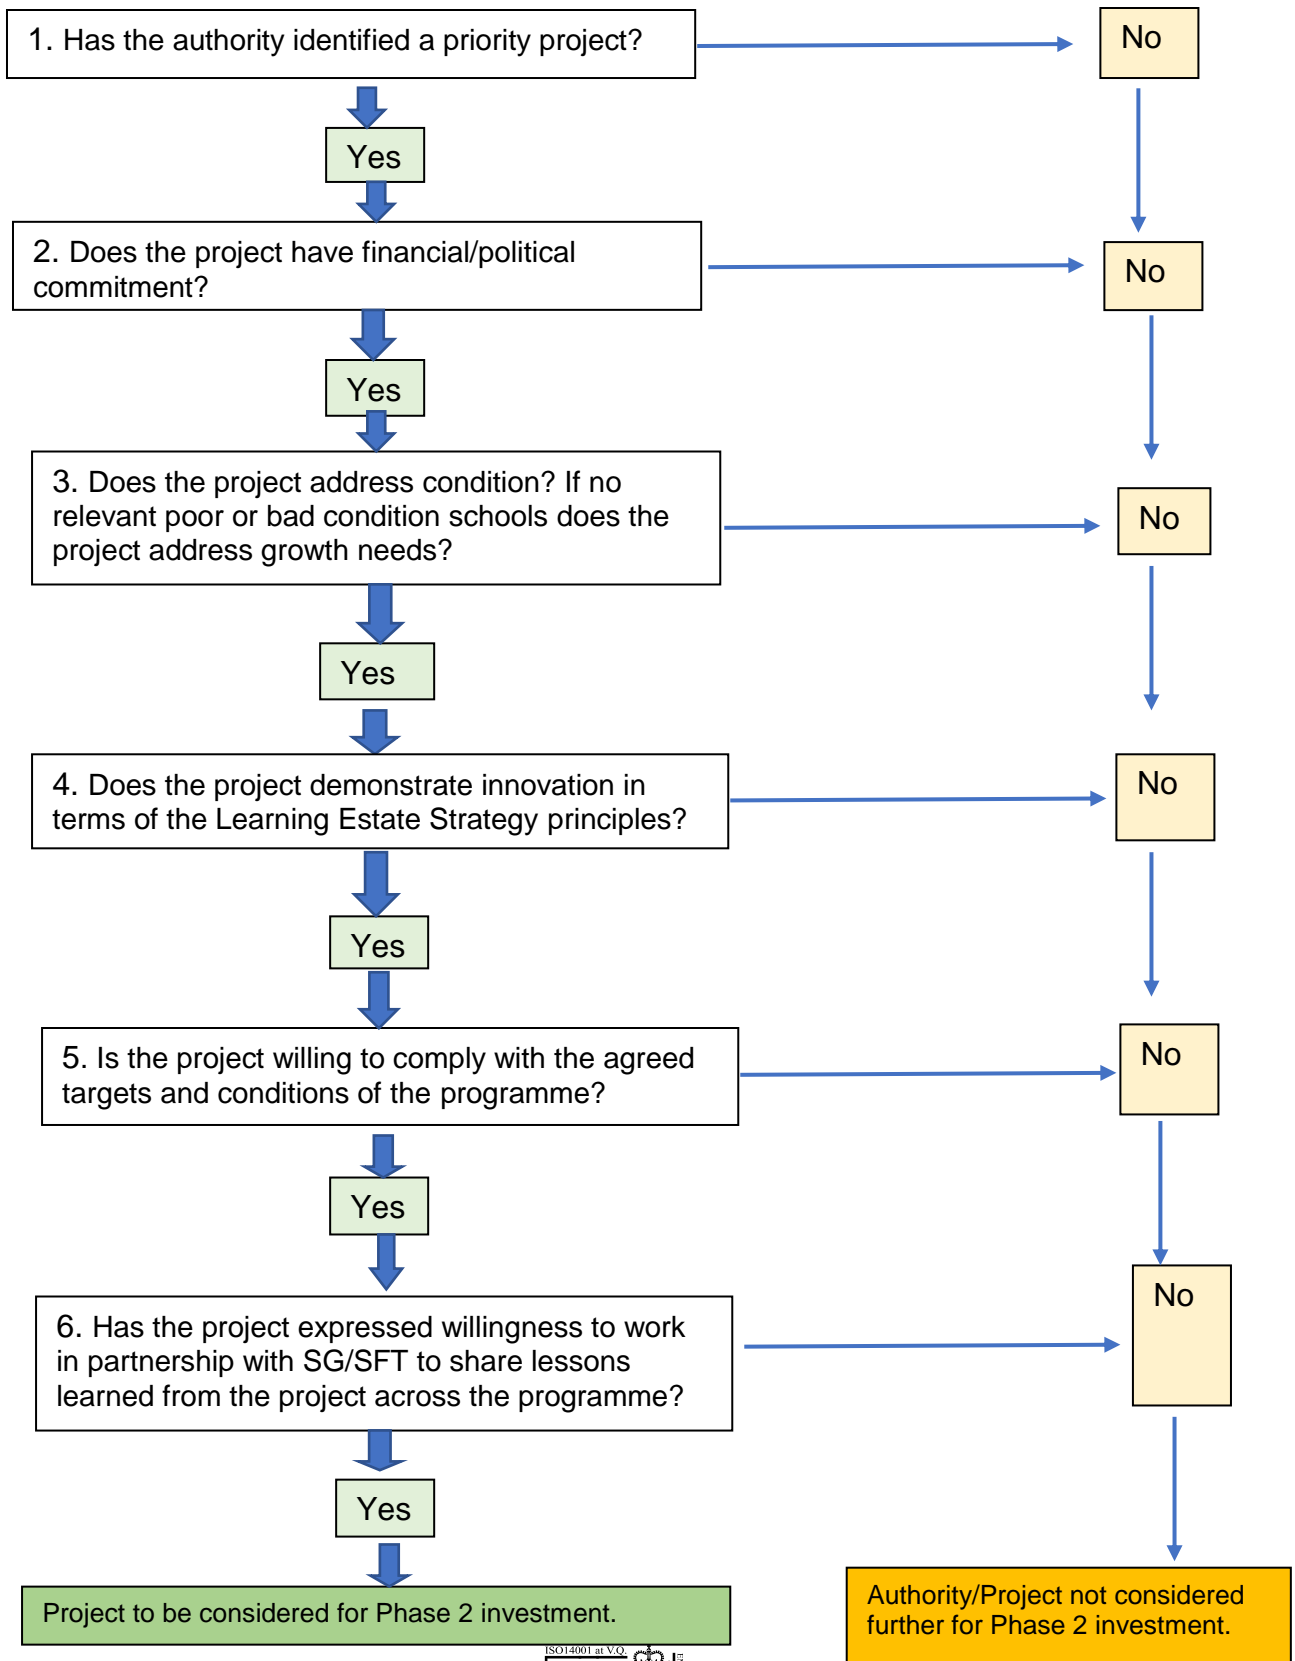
1. Has the authority identified a priority project?

No

Yes

2. Does the project have financial/political commitment?

No

Yes

3. Does the project address condition? If no relevant poor or bad condition schools does the project address growth needs?

No

Yes

4. Does the project demonstrate innovation in terms of the Learning Estate Strategy principles?

No

Yes

5. Is the project willing to comply with the agreed targets and conditions of the programme?

No

Yes

6. Has the project expressed willingness to work in partnership with SG/SFT to share lessons learned from the project across the programme?

No

Yes

Project to be considered for Phase 2 investment.

Authority/Project not considered further for Phase 2 investment.

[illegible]